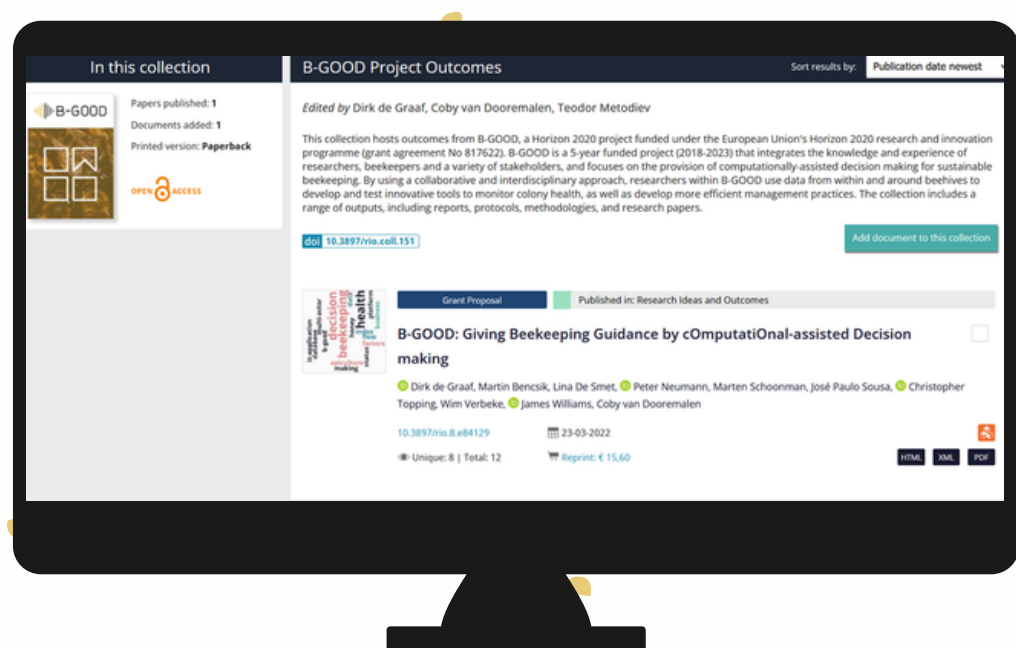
In this collection

B-GOOD

Papers published: 1

Documents added: 1

Printed version: Paperback

OPEN ACCESS

B-GOOD Project Outcomes

Sort results by: Publication date newest

Edited by Dirk de Graaf, Coby van Dooremalen, Teodor Metodiev

This collection hosts outcomes from B-GOOD, a Horizon 2020 project funded under the European Union's Horizon 2020 research and innovation programme (grant agreement No 817622). B-GOOD is a 5-year funded project (2018-2023) that integrates the knowledge and experience of researchers, beekeepers and a variety of stakeholders, and focuses on the provision of computationally-assisted decision making for sustainable beekeeping. By using a collaborative and interdisciplinary approach, researchers within B-GOOD use data from within and around beehives to develop and test innovative tools to monitor colony health, as well as develop more efficient management practices. The collection includes a range of outputs, including reports, protocols, methodologies, and research papers.

doi 10.3897/rio.coll.151

Add document to this collection

Grant Proposal

Published in: Research Ideas and Outcomes

B-GOOD: Giving Beekeeping Guidance by cOmputatiOnal-assisted Decision making

Dirk de Graaf, Martin Bencsik, Lina De Smet, Peter Neumann, Marten Schoonman, José Paulo Sousa, Christopher Topping, Wim Verbeke, James Williams, Coby van Dooremalen

10.3897/rio.8.e84129

23-03-2022

Unique: 8 | Total: 12

Reprint: € 15,60

HTML XML PDF